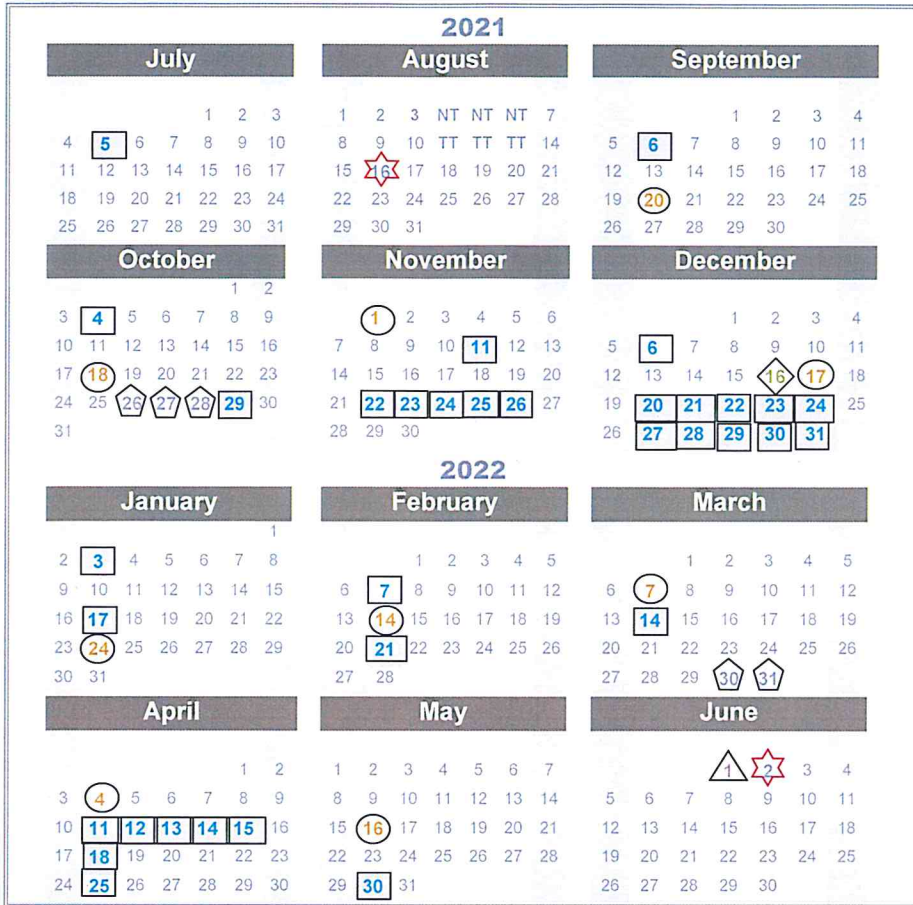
2021

July

1 2 3
4 5 6 7 8 9 10
11 12 13 14 15 16 17
18 19 20 21 22 23 24
25 26 27 28 29 30 31

August

1 2 3 NT NT NT 7
8 9 10 TT TT TT 14
15 16 17 18 19 20 21
22 23 24 25 26 27 28
29 30 31

September

1 2 3 4
5 6 7 8 9 10 11
12 13 14 15 16 17 18
19 20 21 22 23 24 25
26 27 28 29 30

October

1 2
3 4 5 6 7 8 9
10 11 12 13 14 15 16
17 18 19 20 21 22 23
24 25 26 27 28 29 30
31

November

1 2 3 4 5 6
7 8 9 10 11 12 13
14 15 16 17 18 19 20
21 22 23 24 25 26 27
28 29 30

December

1 2 3 4
5 6 7 8 9 10 11
12 13 14 15 16 17 18
19 20 21 22 23 24 25
26 27 28 29 30 31

2022

January

1
2 3 4 5 6 7 8
9 10 11 12 13 14 15
16 17 18 19 20 21 22
23 24 25 26 27 28 29
30 31

February

1 2 3 4 5
6 7 8 9 10 11 12
13 14 15 16 17 18 19
20 21 22 23 24 25 26
27 28

March

1 2 3 4 5
6 7 8 9 10 11 12
13 14 15 16 17 18 19
20 21 22 23 24 25 26
27 28 29 30 31

April

1 2
3 4 5 6 7 8 9
10 11 12 13 14 15 16
17 18 19 20 21 22 23
24 25 26 27 28 29 30

May

1 2 3 4 5 6 7
8 9 10 11 12 13 14
15 16 17 18 19 20 21
22 23 24 25 26 27 28
29 30 31

June

1 2 3 4
5 6 7 8 9 10 11
12 13 14 15 16 17 18
19 20 21 22 23 24 25
26 27 28 29 30